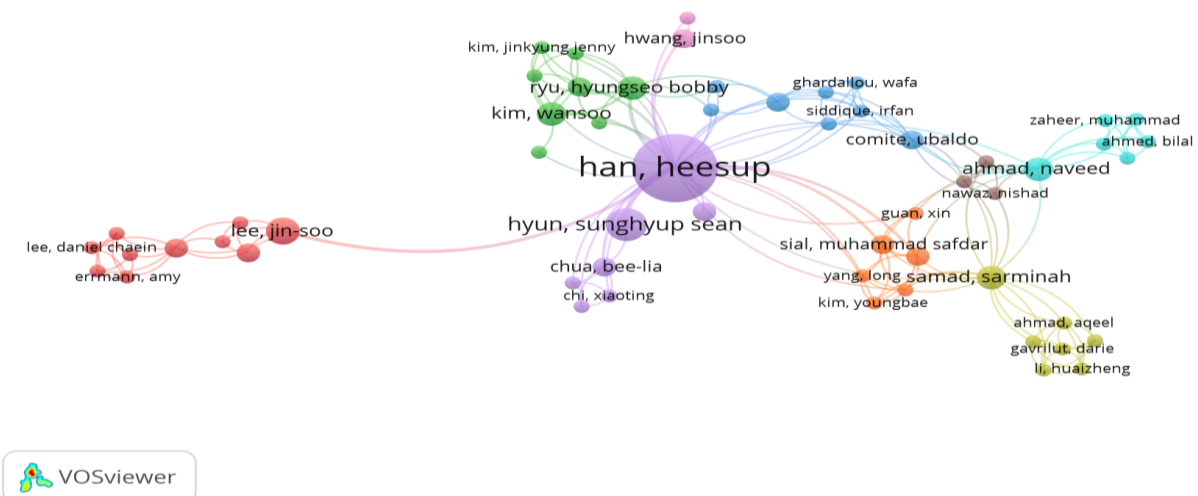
hwang, jinsoo
kim, jinkyung jenny
ryu, hyungseo bobby
kim, wansoo
ghardallou, wafa
siddique, irfan
comite, ubaldo
zaheer, muhammad
ahmed, bilal
ahmad, naveed
han, heesup
nawaz, nishad
guan, xin
lee, jin-soo
lee, daniel chaein
errmann, amy
hyun, sunghyup sean
sial, muhammad safdar
chua, bee-lia
chi, xiaoting
yang, long
samad, sarminah
kim, youngbae
ahmad, aqeel
gavrilut, darie
li, huaizheng
VOSviewer